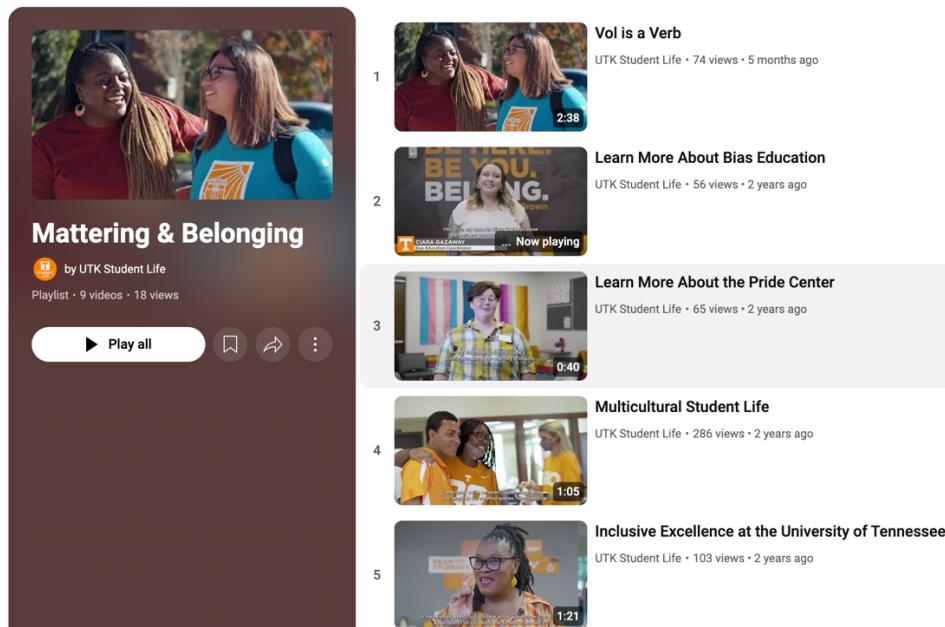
Mattering & Belonging

by UTK Student Life

Playlist • 9 videos • 18 views

Play all

1

2:38

Vol is a Verb

UTK Student Life • 74 views • 5 months ago

2

BE HERE. BE YOU. BELONG.

CIARA GAZAWAY

Bias Education Coordinator

Now playing

Learn More About Bias Education

UTK Student Life • 56 views • 2 years ago

3

0:40

Learn More About the Pride Center

UTK Student Life • 65 views • 2 years ago

4

1:05

Multicultural Student Life

UTK Student Life • 286 views • 2 years ago

5

1:21

Inclusive Excellence at the University of Tennessee

UTK Student Life • 103 views • 2 years ago